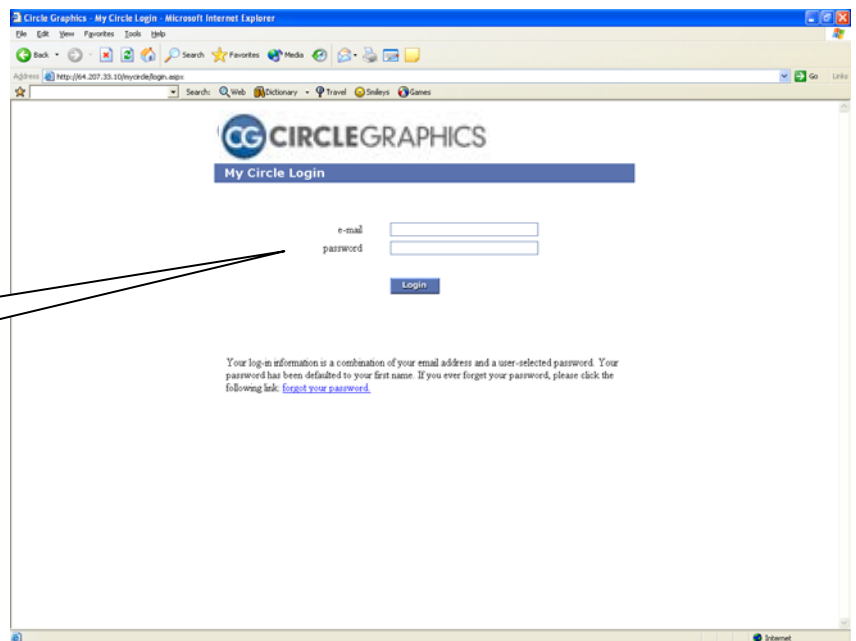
Circle Graphics - My Circle Login - Microsoft Internet Explorer

File Edit View Favorites Tools Help

Back Search Favorites Media

Address http://64.207.33.10/mycircle/login.aspx Go Links

Search: Web Dictionary Travel Smileys Games

CG CIRCLEGRAPHICS

My Circle Login

e-mail

password

Login

Your log-in information is a combination of your email address and a user-selected password. Your password has been defaulted to your first name. If you ever forget your password, please click the following link: forgot your password.

Internet